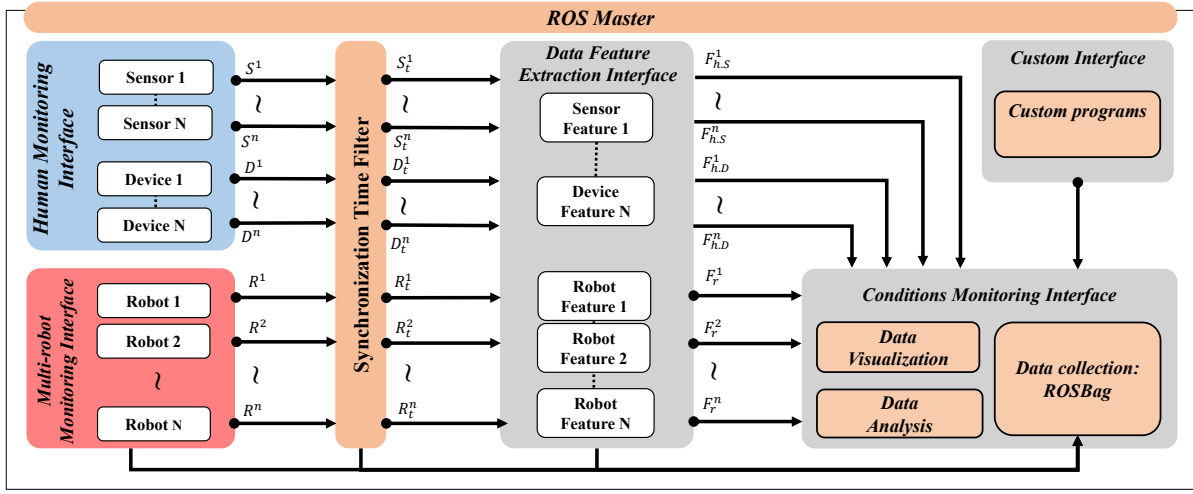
ROS Master

Human Monitoring Interface

Sensor 1
⋮
Sensor N
Device 1
⋮
Device N

$S^1$
~
$S^n$
$D^1$
~
$D^n$

Multi-robot Monitoring Interface

Robot 1
Robot 2
~
Robot N

$R^1$
$R^2$
~
$R^n$

Synchronization Time Filter

$S_t^1$
~
$S_t^n$
$D_t^1$
~
$D_t^n$
$R_t^1$
$R_t^2$
~
$R_t^n$

Data Feature Extraction Interface

Sensor Feature 1
⋮
Device Feature N
Robot Feature 1
Robot Feature 2
⋮
Robot Feature N

$F_{h.S}^1$
~
$F_{h.S}^n$
$F_{h.D}^1$
~
$F_{h.D}^n$
$F_r^1$
$F_r^2$
~
$F_r^n$

Custom Interface

Custom programs

Conditions Monitoring Interface

Data Visualization

Data Analysis

Data collection: ROSBag